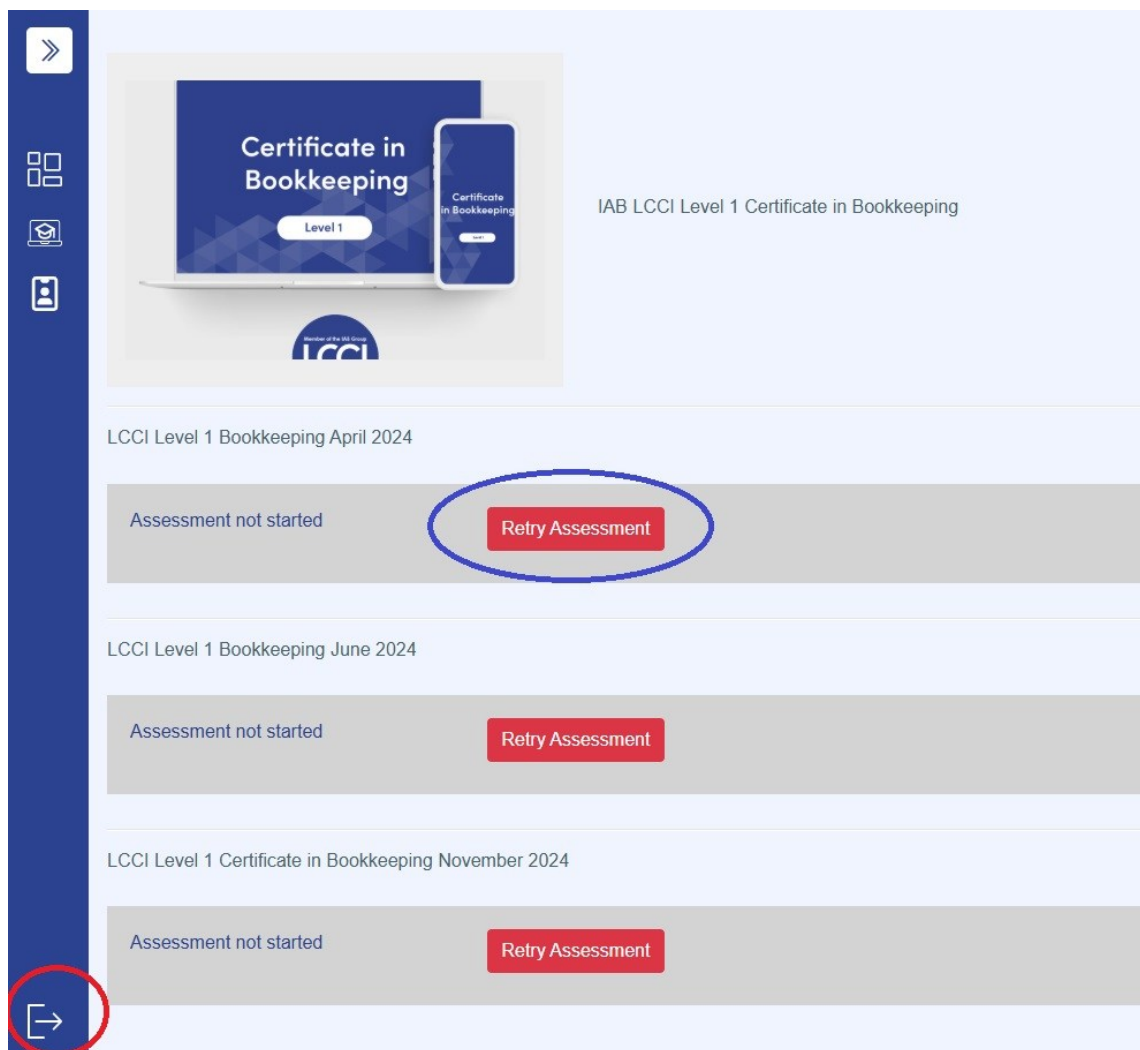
Certificate in Bookkeeping

Level 1

Certificate in Bookkeeping

Member of the IAB Group

LCCI

IAB LCCI Level 1 Certificate in Bookkeeping

LCCI Level 1 Bookkeeping April 2024

Assessment not started

Retry Assessment

LCCI Level 1 Bookkeeping June 2024

Assessment not started

Retry Assessment

LCCI Level 1 Certificate in Bookkeeping November 2024

Assessment not started

Retry Assessment